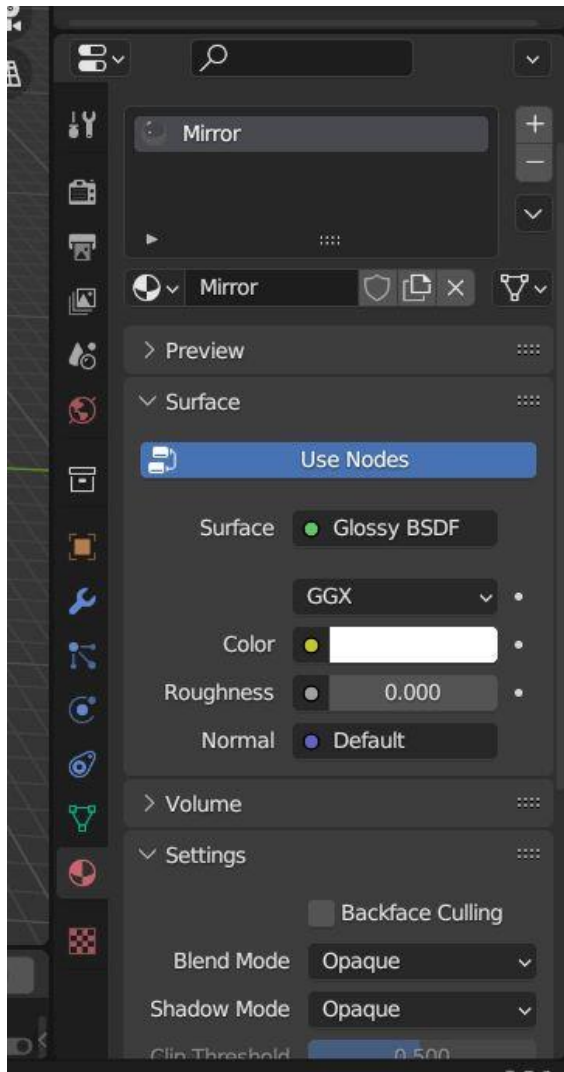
Mirror

Mirror

Preview

Surface

Use Nodes

Surface Glossy BSDF

GGX

Color

Roughness 0.000

Normal Default

Volume

Settings

Backface Culling

Blend Mode Opaque

Shadow Mode Opaque

Clip Threshold 0.500